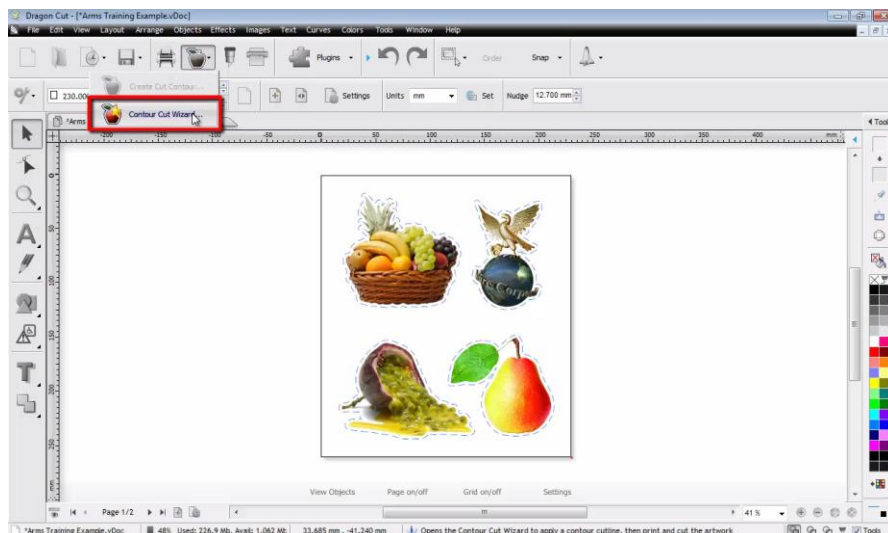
Dragon Cut - [*Arms Training Example.vDoc]

File Edit View Layout Arrange Objects Effects Images Text Curves Colors Tools Window Help

Plugins Order Snap

Create Cut Contour...

Contour Cut Wizard...

230.00

Settings Units mm Set Nudge 12.700 mm

*Arms

Tools

mm

-200 -150 -100 -50 0 50 100 150 200 250 300 350 400

View Objects Page on/off Grid on/off Settings

Page 1/2

41 %

*Arms Training Example.vDoc 48% Used: 226.9 Mb, Avail: 1,062 Mb 33.685 mm , -41.240 mm Opens the Contour Cut Wizard to apply a contour cutline, then print and cut the artwork Tools